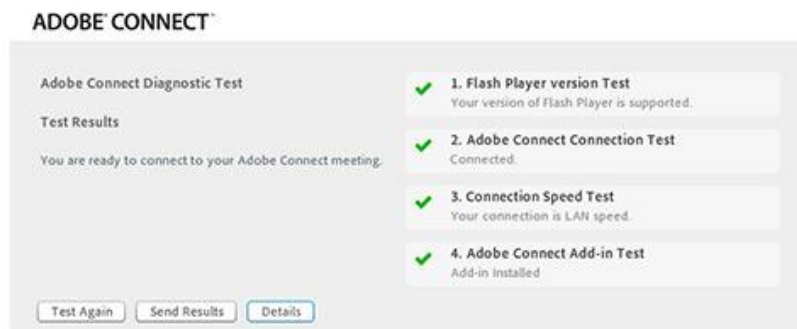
ADOBE® CONNECT™

Adobe Connect Diagnostic Test

Test Results

You are ready to connect to your Adobe Connect meeting.

1. Flash Player version Test
Your version of Flash Player is supported.

2. Adobe Connect Connection Test
Connected.

3. Connection Speed Test
Your connection is LAN speed.

4. Adobe Connect Add-in Test
Add-in Installed

Test Again | Send Results | Details